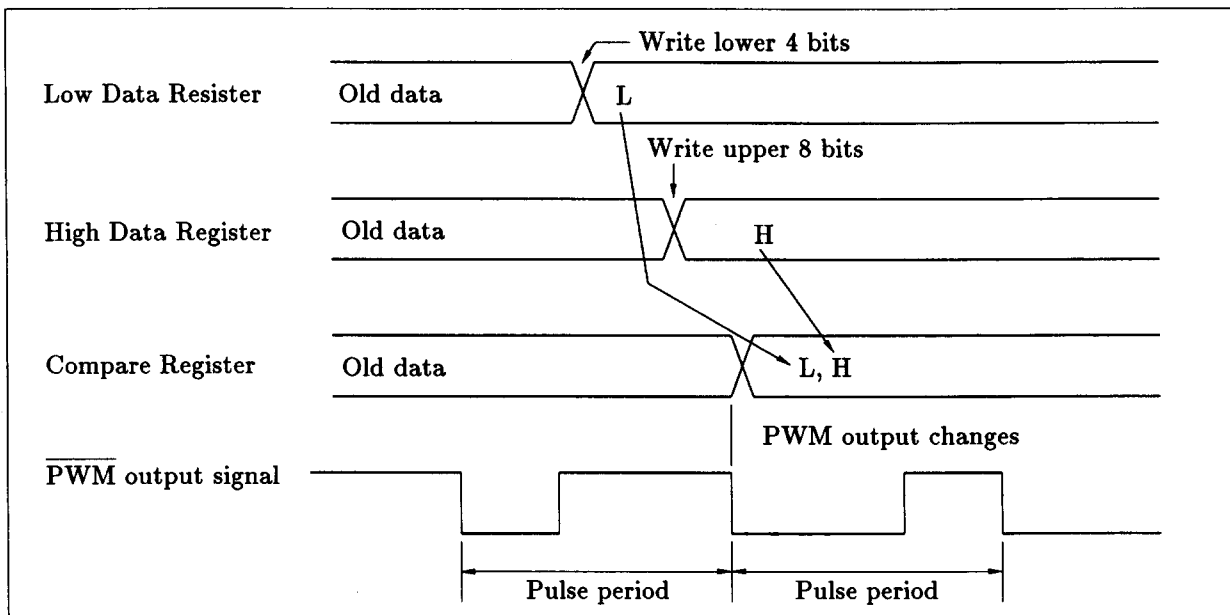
Write lower 4 bits

Low Data Resister

Old data

L

Write upper 8 bits

High Data Register

Old data

H

Compare Register

Old data

L, H

PWM output changes

$\overline{\text{PWM}}$ output signal

Pulse period

Pulse period